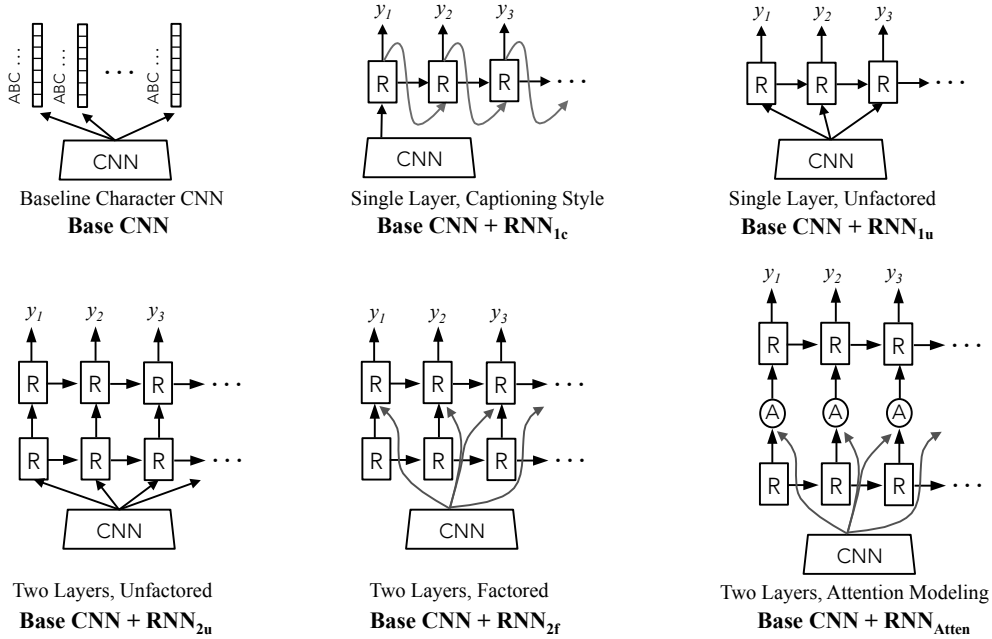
ABC ... ABC ... ... ABC ...

CNN

Baseline Character CNN
**Base CNN**

$y_1$ $y_2$ $y_3$

R R R ...

CNN

Single Layer, Captioning Style
**Base CNN + RNN$_{1c}$**

$y_1$ $y_2$ $y_3$

R R R ...

CNN

Single Layer, Unfactored
**Base CNN + RNN$_{1u}$**

$y_1$ $y_2$ $y_3$

R R R ...

R R R ...

CNN

Two Layers, Unfactored
**Base CNN + RNN$_{2u}$**

$y_1$ $y_2$ $y_3$

R R R ...

R R R ...

CNN

Two Layers, Factored
**Base CNN + RNN$_{2f}$**

$y_1$ $y_2$ $y_3$

R R R ...

A A A

R R R ...

CNN

Two Layers, Attention Modeling
**Base CNN + RNN$_{Atten}$**